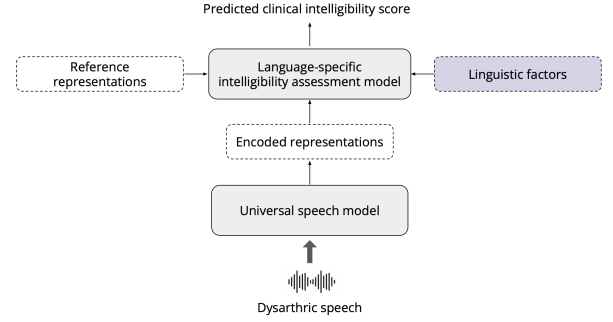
Predicted clinical intelligibility score

Reference representations

Language-specific intelligibility assessment model

Linguistic factors

Encoded representations

Universal speech model

Dysarthric speech